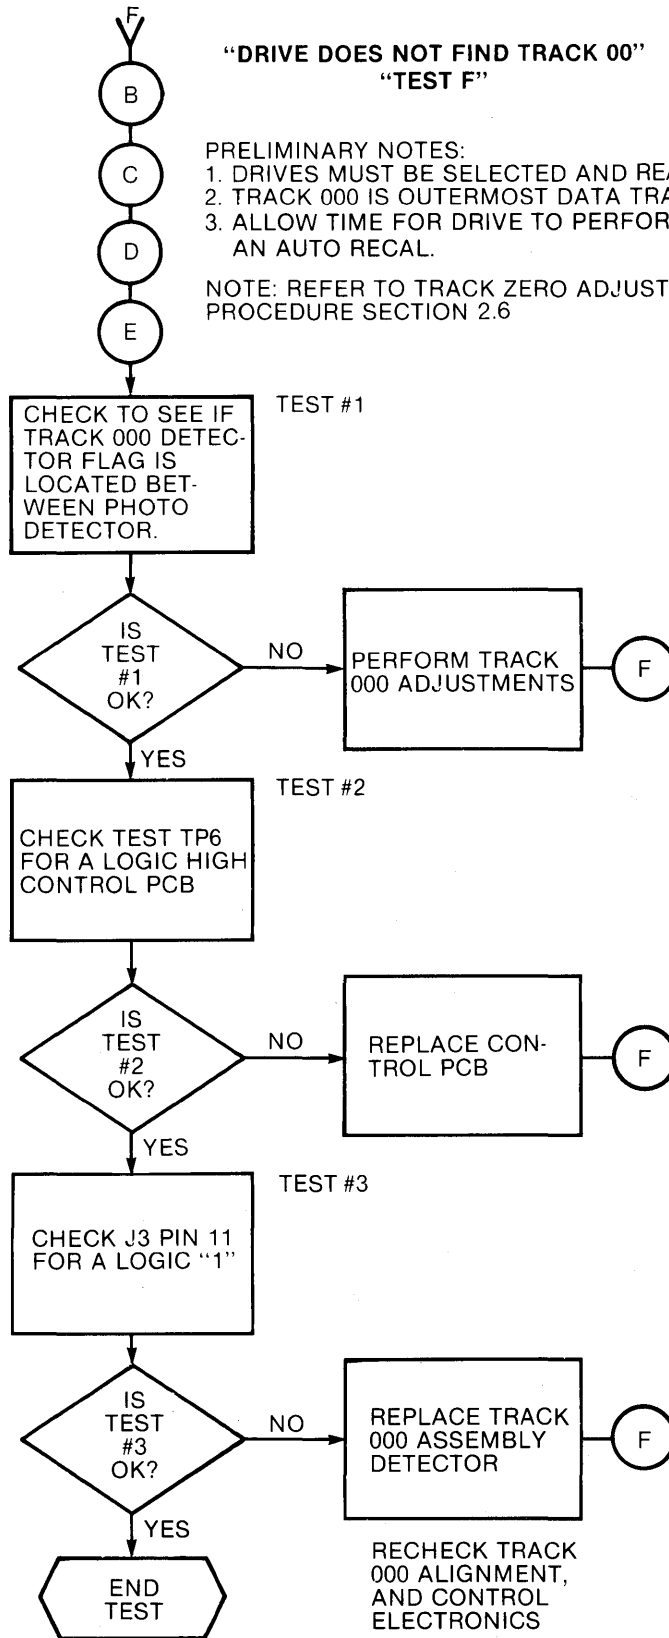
F

"DRIVE DOES NOT FIND TRACK 00"
"TEST F"

B

C

D

E

PRELIMINARY NOTES:
1. DRIVES MUST BE SELECTED AND RE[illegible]
2. TRACK 000 IS OUTERMOST DATA TRA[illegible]
3. ALLOW TIME FOR DRIVE TO PERFOR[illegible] AN AUTO RECAL.

NOTE: REFER TO TRACK ZERO ADJUST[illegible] PROCEDURE SECTION 2.6

TEST #1

CHECK TO SEE IF TRACK 000 DETECTOR FLAG IS LOCATED BETWEEN PHOTO DETECTOR.

IS TEST #1 OK?

NO

PERFORM TRACK 000 ADJUSTMENTS

F

YES

TEST #2

CHECK TEST TP6 FOR A LOGIC HIGH CONTROL PCB

IS TEST #2 OK?

NO

REPLACE CONTROL PCB

F

YES

TEST #3

CHECK J3 PIN 11 FOR A LOGIC "1"

IS TEST #3 OK?

NO

REPLACE TRACK 000 ASSEMBLY DETECTOR

F

YES

END TEST

RECHECK TRACK 000 ALIGNMENT, AND CONTROL ELECTRONICS